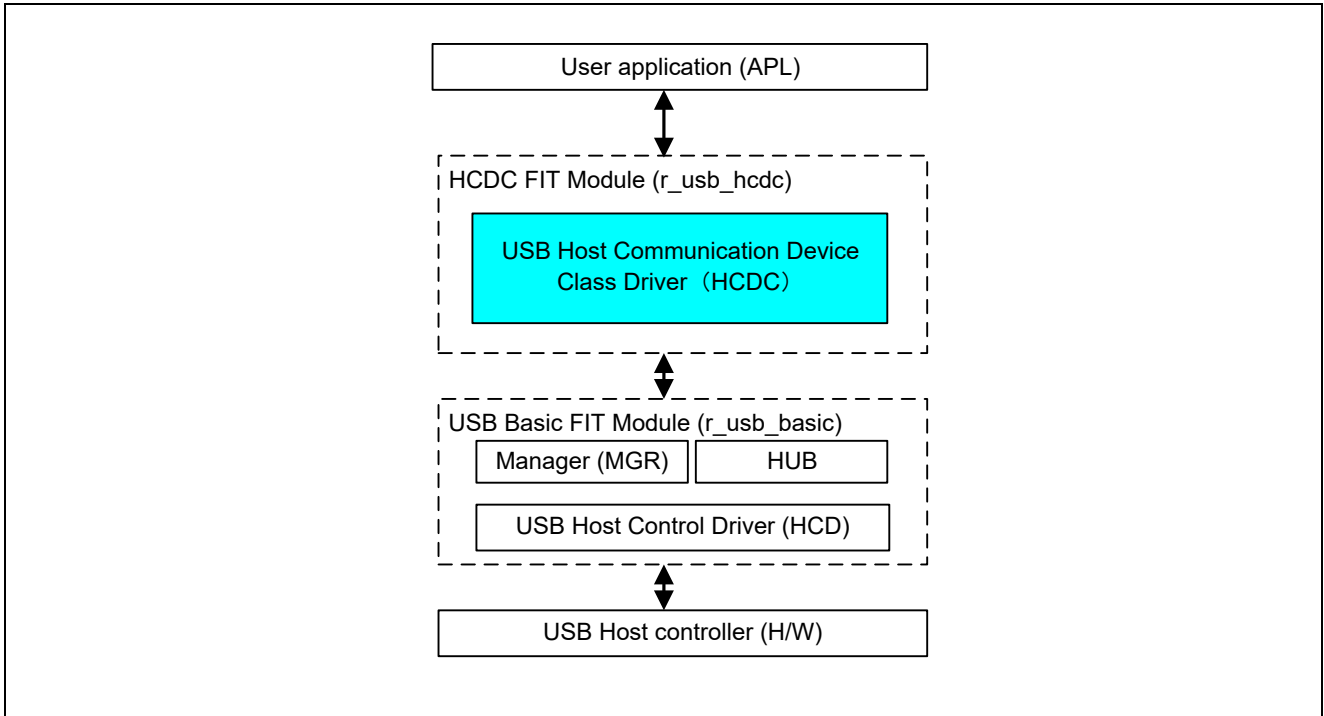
User application (APL)

HCDC FIT Module (r_usb_hcdc)

USB Host Communication Device Class Driver（HCDC）

USB Basic FIT Module (r_usb_basic)

Manager (MGR)

HUB

USB Host Control Driver (HCD)

USB Host controller (H/W)